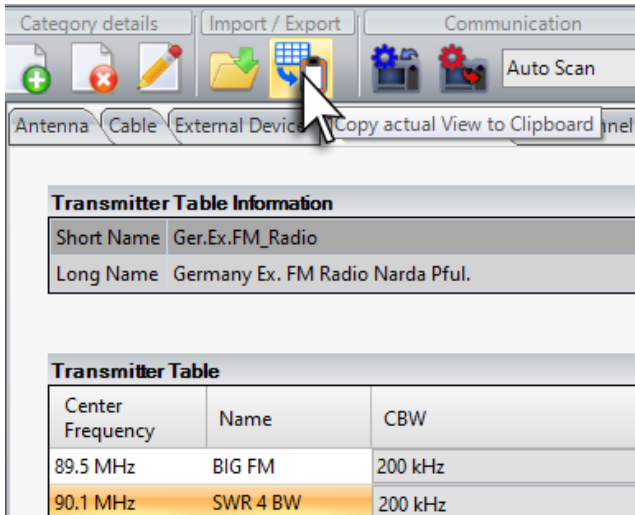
Category details
Import / Export
Communication
Auto Scan
Antenna
Cable
External Device
Copy actual View to Clipboard
nnel

Transmitter Table Information

| Short Name | Ger.Ex.FM_Radio |
|---|---|
| Long Name | Germany Ex. FM Radio Narda Pful. |

Transmitter Table

| Center Frequency | Name | CBW |
|---|---|---|
| 89.5 MHz | BIG FM | 200 kHz |
| 90.1 MHz | SWR 4 BW | 200 kHz |